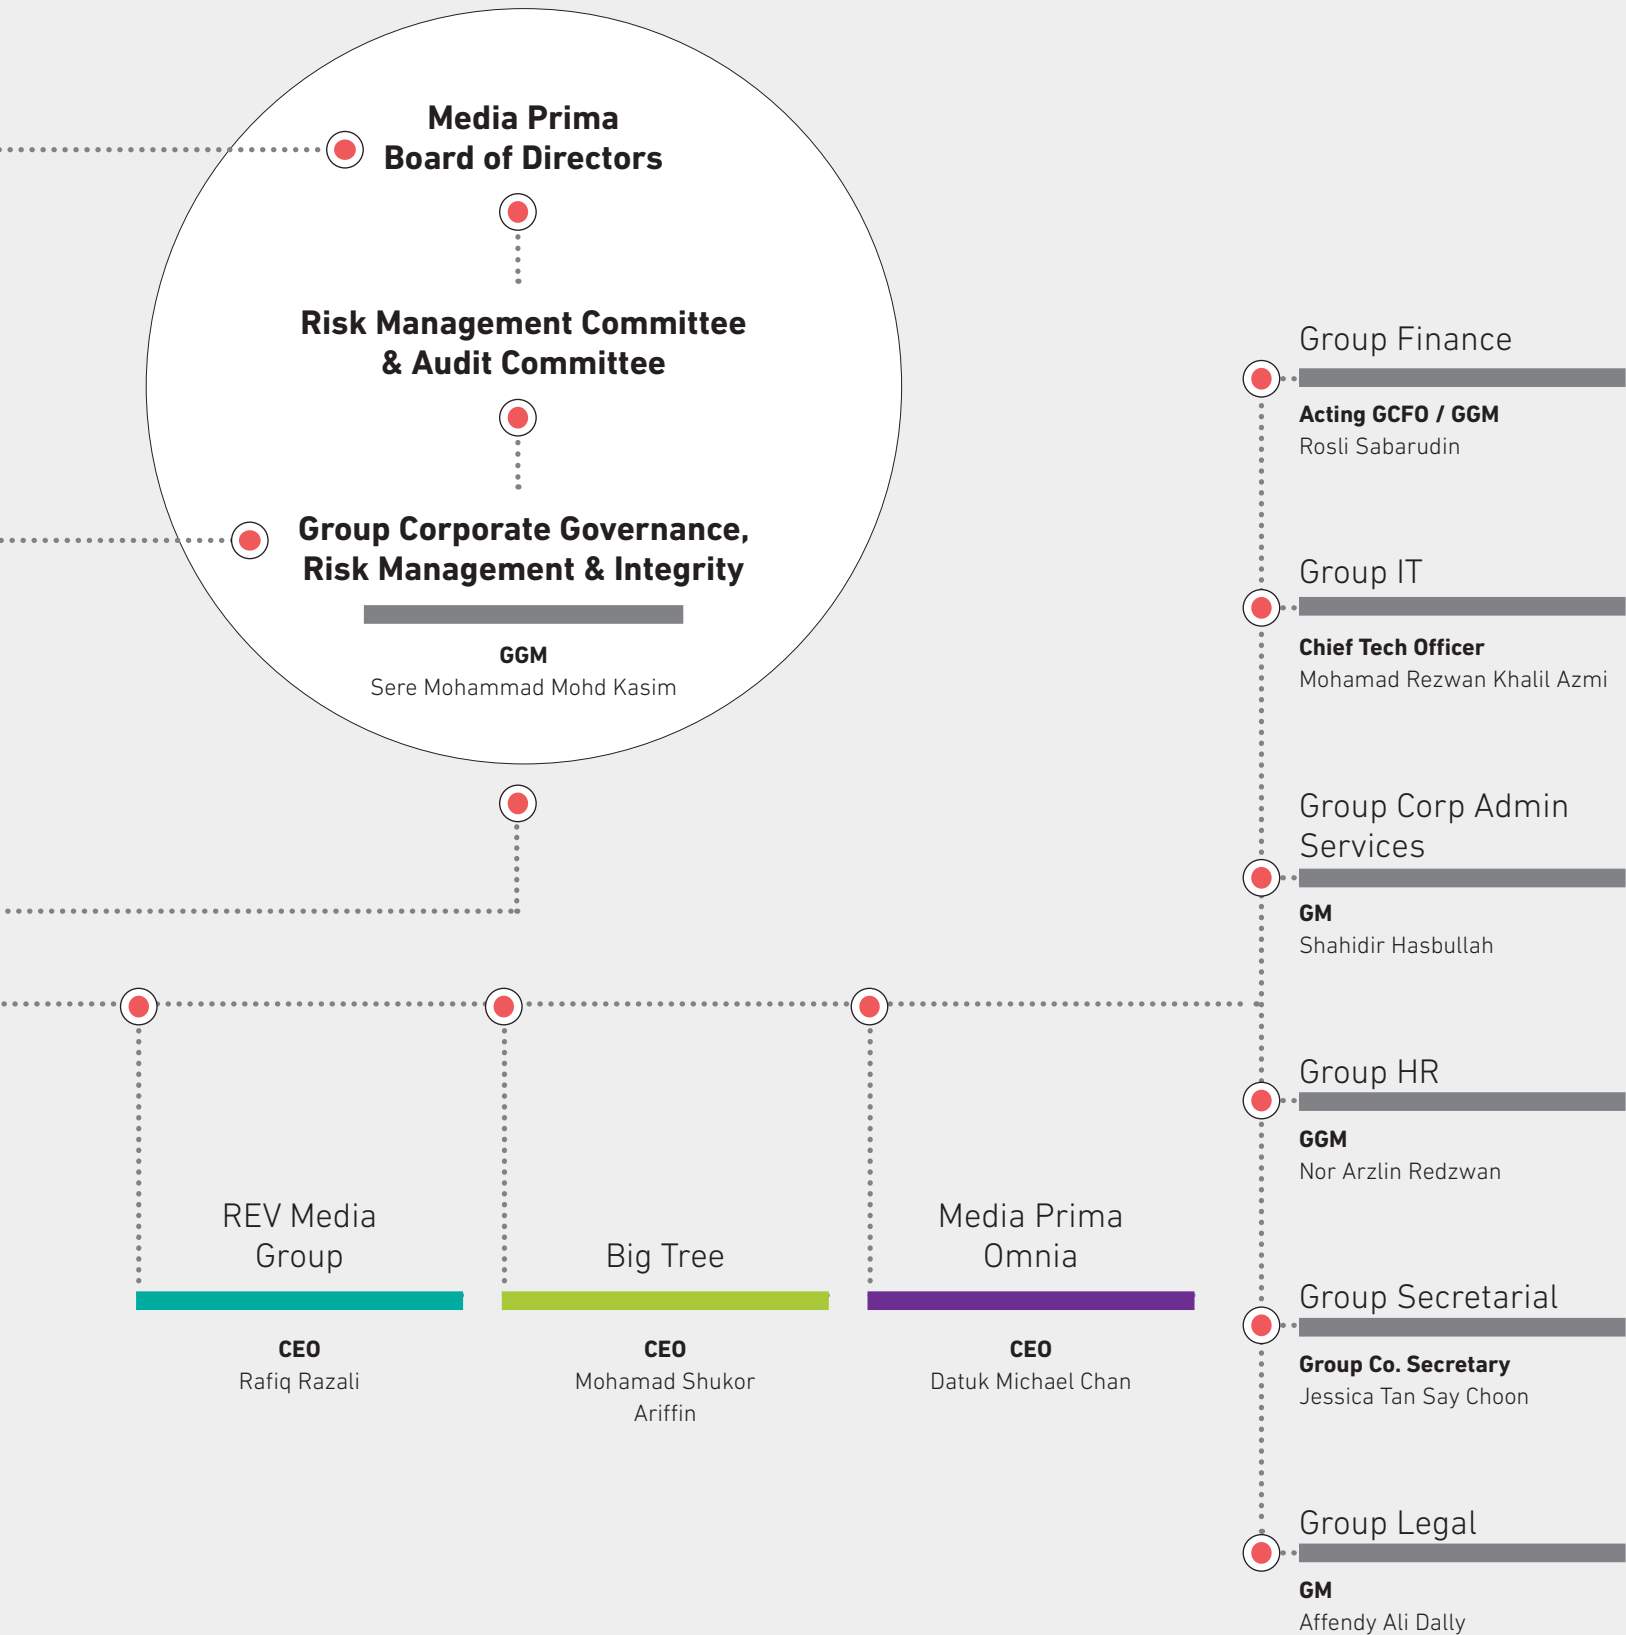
Media Prima
Board of Directors

Risk Management Committee
& Audit Committee

Group Corporate Governance,
Risk Management & Integrity

GGM
Sere Mohammad Mohd Kasim

Group Finance
Acting GCFO / GGM
Rosli Sabarudin

Group IT
Chief Tech Officer
Mohamad Rezwan Khalil Azmi

Group Corp Admin Services
GM
Shahidir Hasbullah

Group HR
GGM
Nor Arzlin Redzwan

Group Secretarial
Group Co. Secretary
Jessica Tan Say Choon

Group Legal
GM
Affendy Ali Dally

REV Media Group
CEO
Rafiq Razali

Big Tree
CEO
Mohamad Shukor Ariffin

Media Prima Omnia
CEO
Datuk Michael Chan